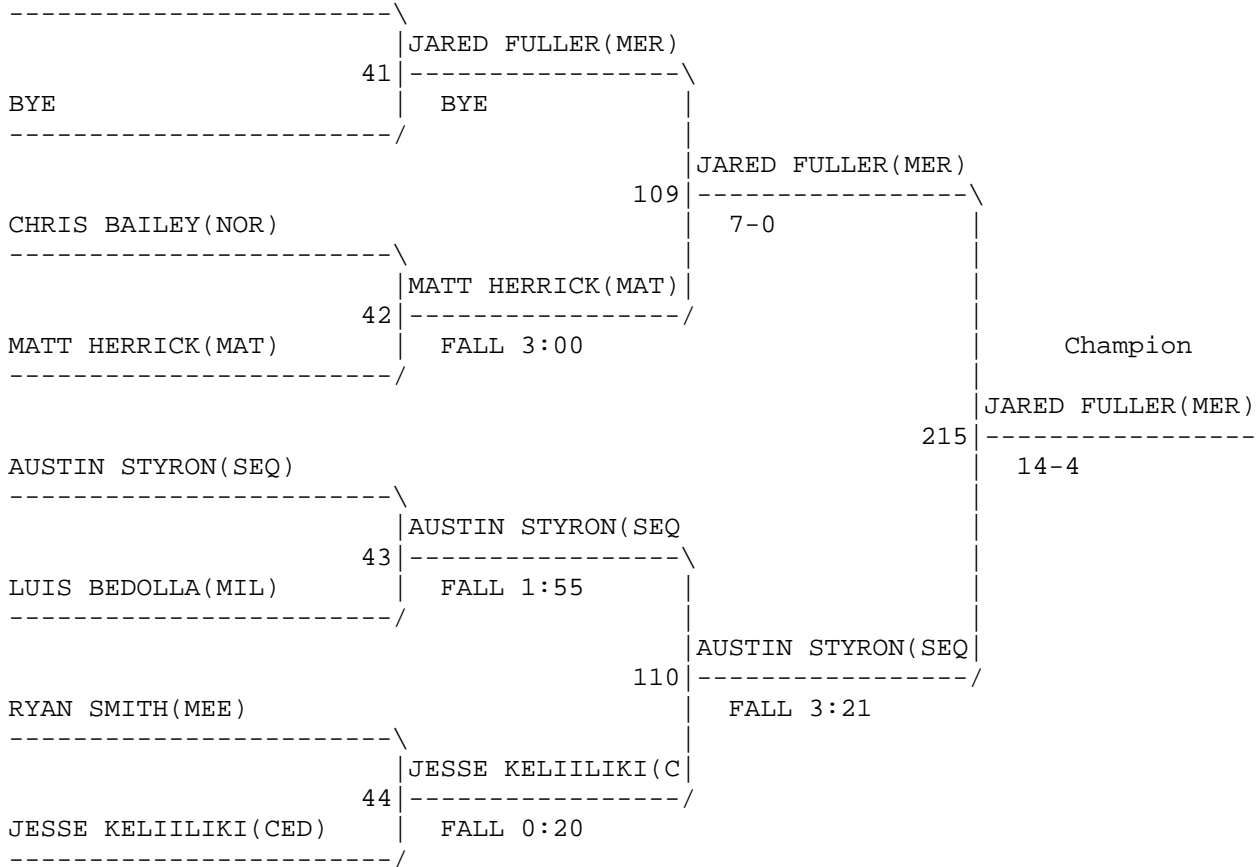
JARED FULLER(MER)
41
BYE
BYE
JARED FULLER(MER)
109
CHRIS BAILEY(NOR)
7-0
MATT HERRICK(MAT)
42
MATT HERRICK(MAT)
FALL 3:00
Champion
JARED FULLER(MER)
215
AUSTIN STYRON(SEQ)
14-4
AUSTIN STYRON(SEQ
43
LUIS BEDOLLA(MIL)
FALL 1:55
AUSTIN STYRON(SEQ
110
RYAN SMITH(MEE)
FALL 3:21
JESSE KELIILIKI(C
44
JESSE KELIILIKI(CED)
FALL 0:20